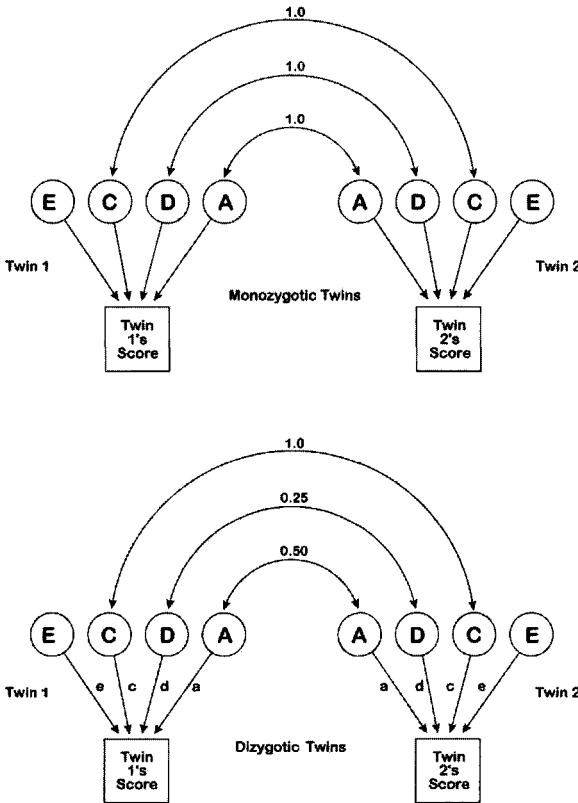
1.0

1.0

1.0

E C D A A D C E

Twin 1

Twin 2

Monozygotic Twins

Twin 1's Score

Twin 2's Score

1.0

0.25

0.50

E C D A A D C E

Twin 1

e c d a a d c e

Twin 2

Dizygotic Twins

Twin 1's Score

Twin 2's Score